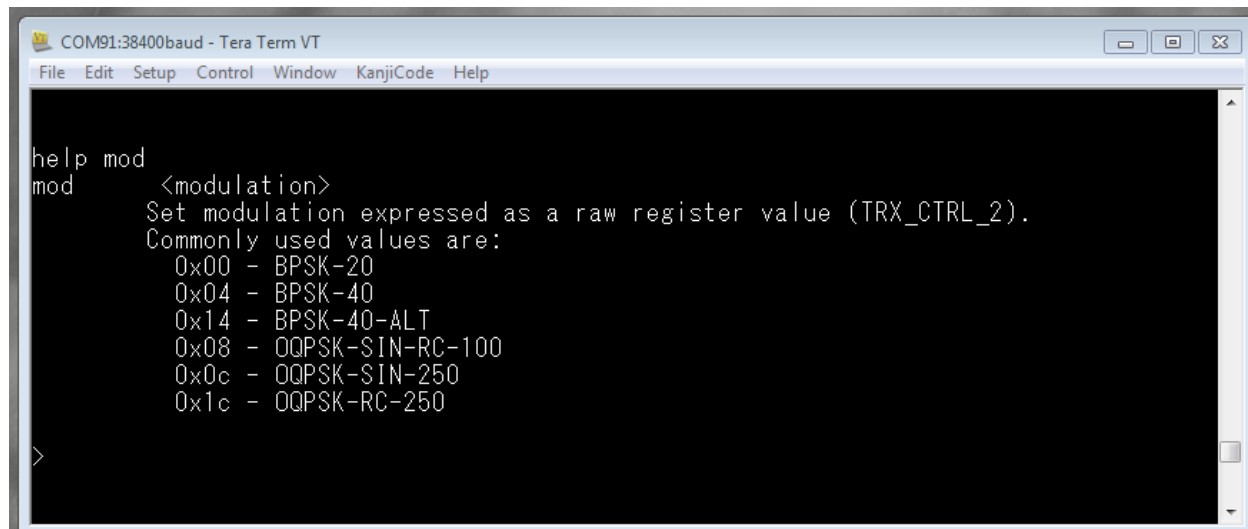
COM91:38400baud - Tera Term VT
File Edit Setup Control Window KanjiCode Help

help mod
mod <modulation>
Set modulation expressed as a raw register value (TRX_CTRL_2).
Commonly used values are:
0x00 - BPSK-20
0x04 - BPSK-40
0x14 - BPSK-40-ALT
0x08 - OQPSK-SIN-RC-100
0x0c - OQPSK-SIN-250
0x1c - OQPSK-RC-250

>